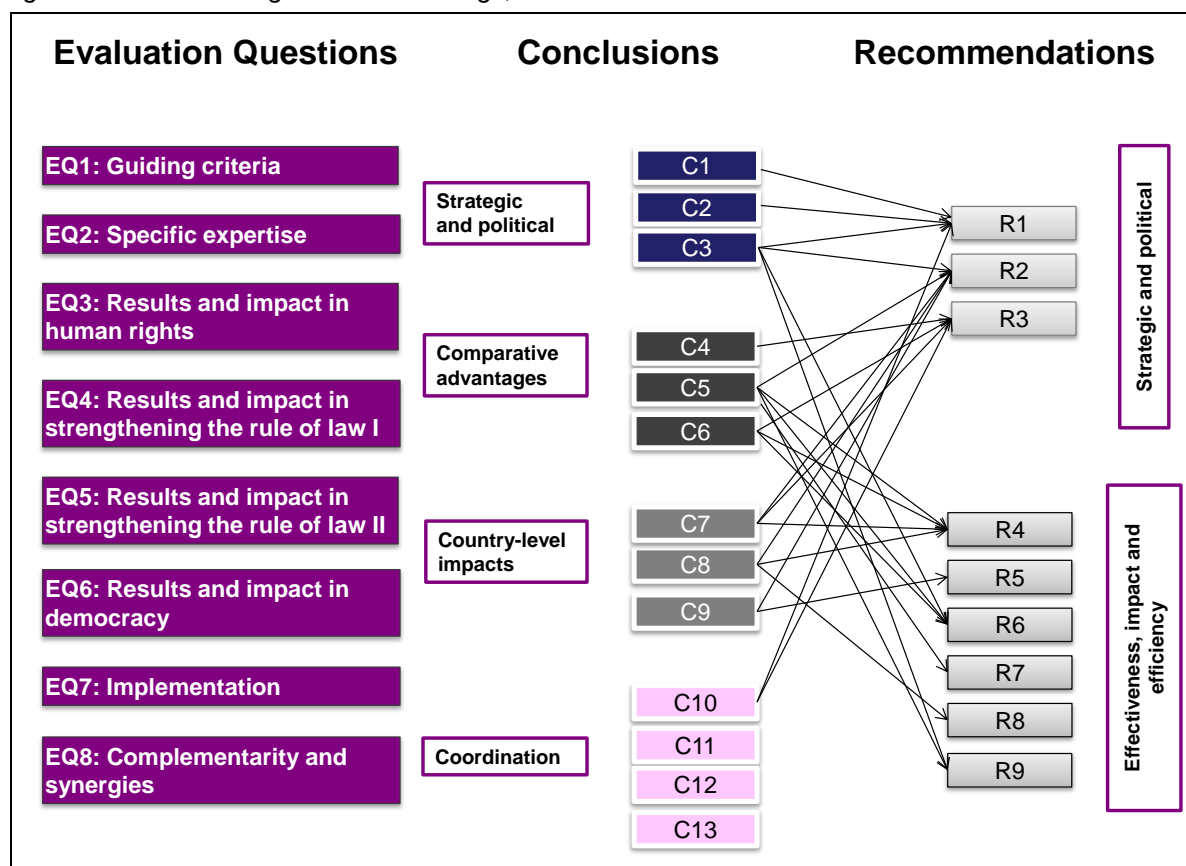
Evaluation Questions

Conclusions

Recommendations

EQ1: Guiding criteria

EQ2: Specific expertise

EQ3: Results and impact in human rights

EQ4: Results and impact in strengthening the rule of law I

EQ5: Results and impact in strengthening the rule of law II

EQ6: Results and impact in democracy

EQ7: Implementation

EQ8: Complementarity and synergies

Strategic and political

Comparative advantages

Country-level impacts

Coordination

C1
C2
C3
C4
C5
C6
C7
C8
C9
C10
C11
C12
C13

R1
R2
R3
R4
R5
R6
R7
R8
R9

Strategic and political

Effectiveness, impact and efficiency